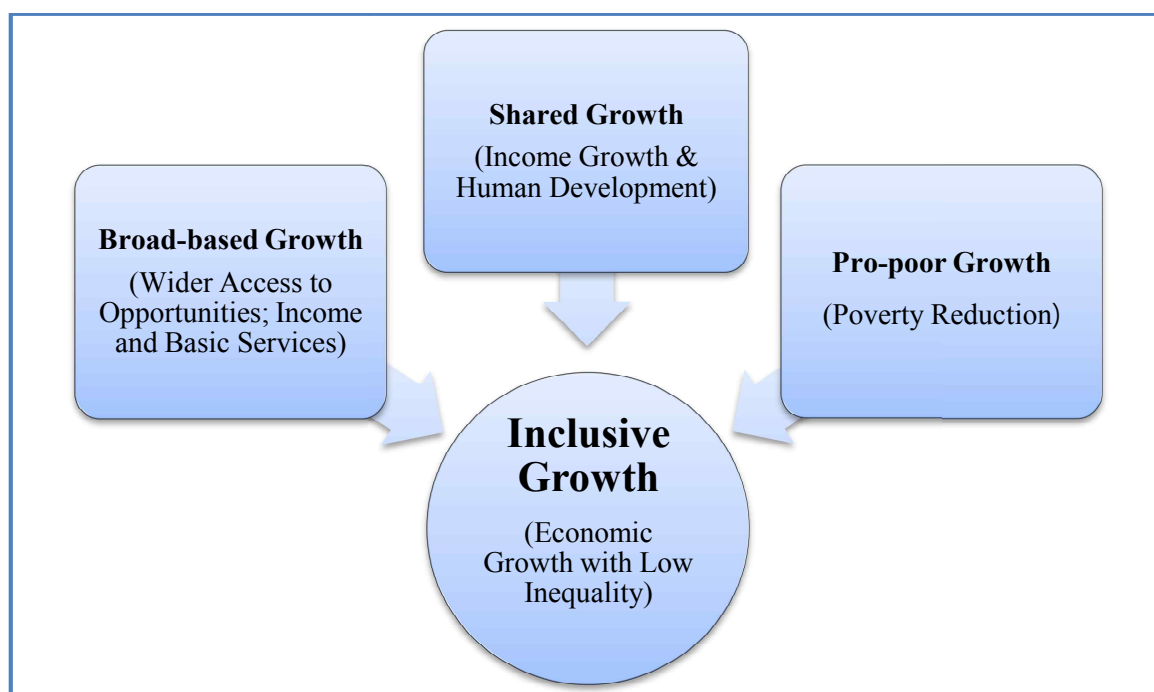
Shared Growth
(Income Growth & Human Development)

Broad-based Growth
(Wider Access to Opportunities; Income and Basic Services)

Pro-poor Growth
(Poverty Reduction)

Inclusive Growth
(Economic Growth with Low Inequality)